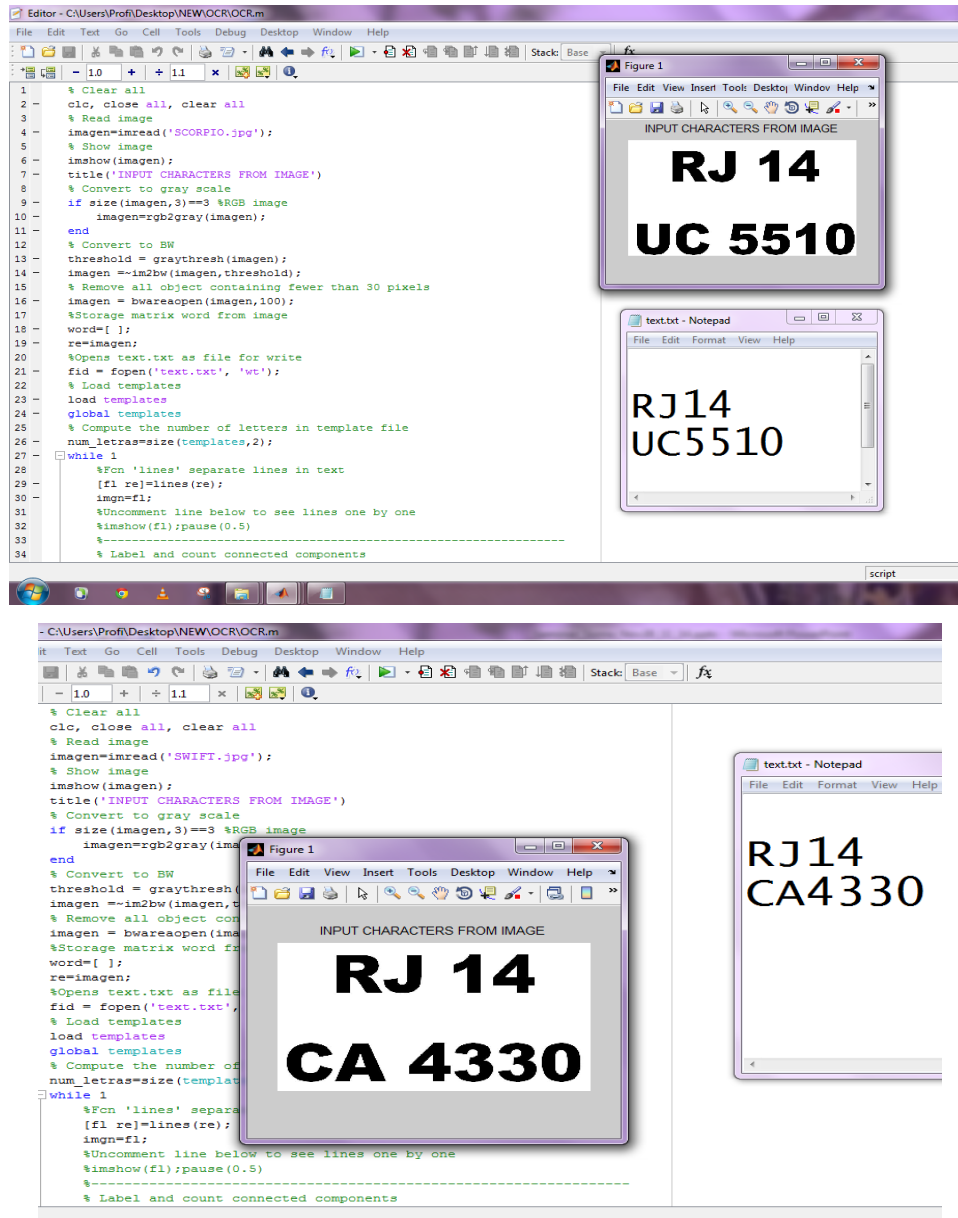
Editor - C:\Users\Profi\Desktop\NEW\OCR\OCR.m

File Edit Text Go Cell Tools Debug Desktop Window Help

Stack: Base

- 1.0 + ÷ 1.1 ×

1 % Clear all
2 – clc, close all, clear all
3 % Read image
4 – imagen=imread('SCORPIO.jpg');
5 % Show image
6 – imshow(imagen);
7 – title('INPUT CHARACTERS FROM IMAGE')
8 % Convert to gray scale
9 – if size(imagen,3)==3 %RGB image
10 – imagen=rgb2gray(imagen);
11 – end
12 % Convert to BW
13 – threshold = graythresh(imagen);
14 – imagen =~im2bw(imagen,threshold);
15 % Remove all object containing fewer than 30 pixels
16 – imagen = bwareaopen(imagen,100);
17 %Storage matrix word from image
18 – word=[ ];
19 – re=imagen;
20 %Opens text.txt as file for write
21 – fid = fopen('text.txt', 'wt');
22 % Load templates
23 – load templates
24 – global templates
25 % Compute the number of letters in template file
26 – num_letras=size(templates,2);
27 – while 1
28 %Fcn 'lines' separate lines in text
29 – [fl re]=lines(re);
30 – imgn=fl;
31 %Uncomment line below to see lines one by one
32 %imshow(fl);pause(0.5)
33 %-----------------------------------------------------------------
34 % Label and count connected components

Figure 1
File Edit View Insert Tools Desktop Window Help
INPUT CHARACTERS FROM IMAGE
RJ 14
UC 5510

text.txt - Notepad
File Edit Format View Help
RJ14
UC5510

script

- C:\Users\Profi\Desktop\NEW\OCR\OCR.m
it Text Go Cell Tools Debug Desktop Window Help
Stack: Base
- 1.0 + ÷ 1.1 ×

% Clear all
clc, close all, clear all
% Read image
imagen=imread('SWIFT.jpg');
% Show image
imshow(imagen);
title('INPUT CHARACTERS FROM IMAGE')
% Convert to gray scale
if size(imagen,3)==3 %RGB image
imagen=rgb2gray(imagen
end
% Convert to BW
threshold = graythresh(
imagen =~im2bw(imagen,t
% Remove all object con
imagen = bwareaopen(ima
%Storage matrix word fr
word=[ ];
re=imagen;
%Opens text.txt as file
fid = fopen('text.txt',
% Load templates
load templates
global templates
% Compute the number of
num_letras=size(templat
while 1
%Fcn 'lines' separa
[fl re]=lines(re);
imgn=fl;
%Uncomment line below to see lines one by one
%imshow(fl);pause(0.5)
%-----------------------------------------------------------------
% Label and count connected components

Figure 1
File Edit View Insert Tools Desktop Window Help
INPUT CHARACTERS FROM IMAGE
RJ 14
CA 4330

text.txt - Notepad
File Edit Format View Help
RJ14
CA4330